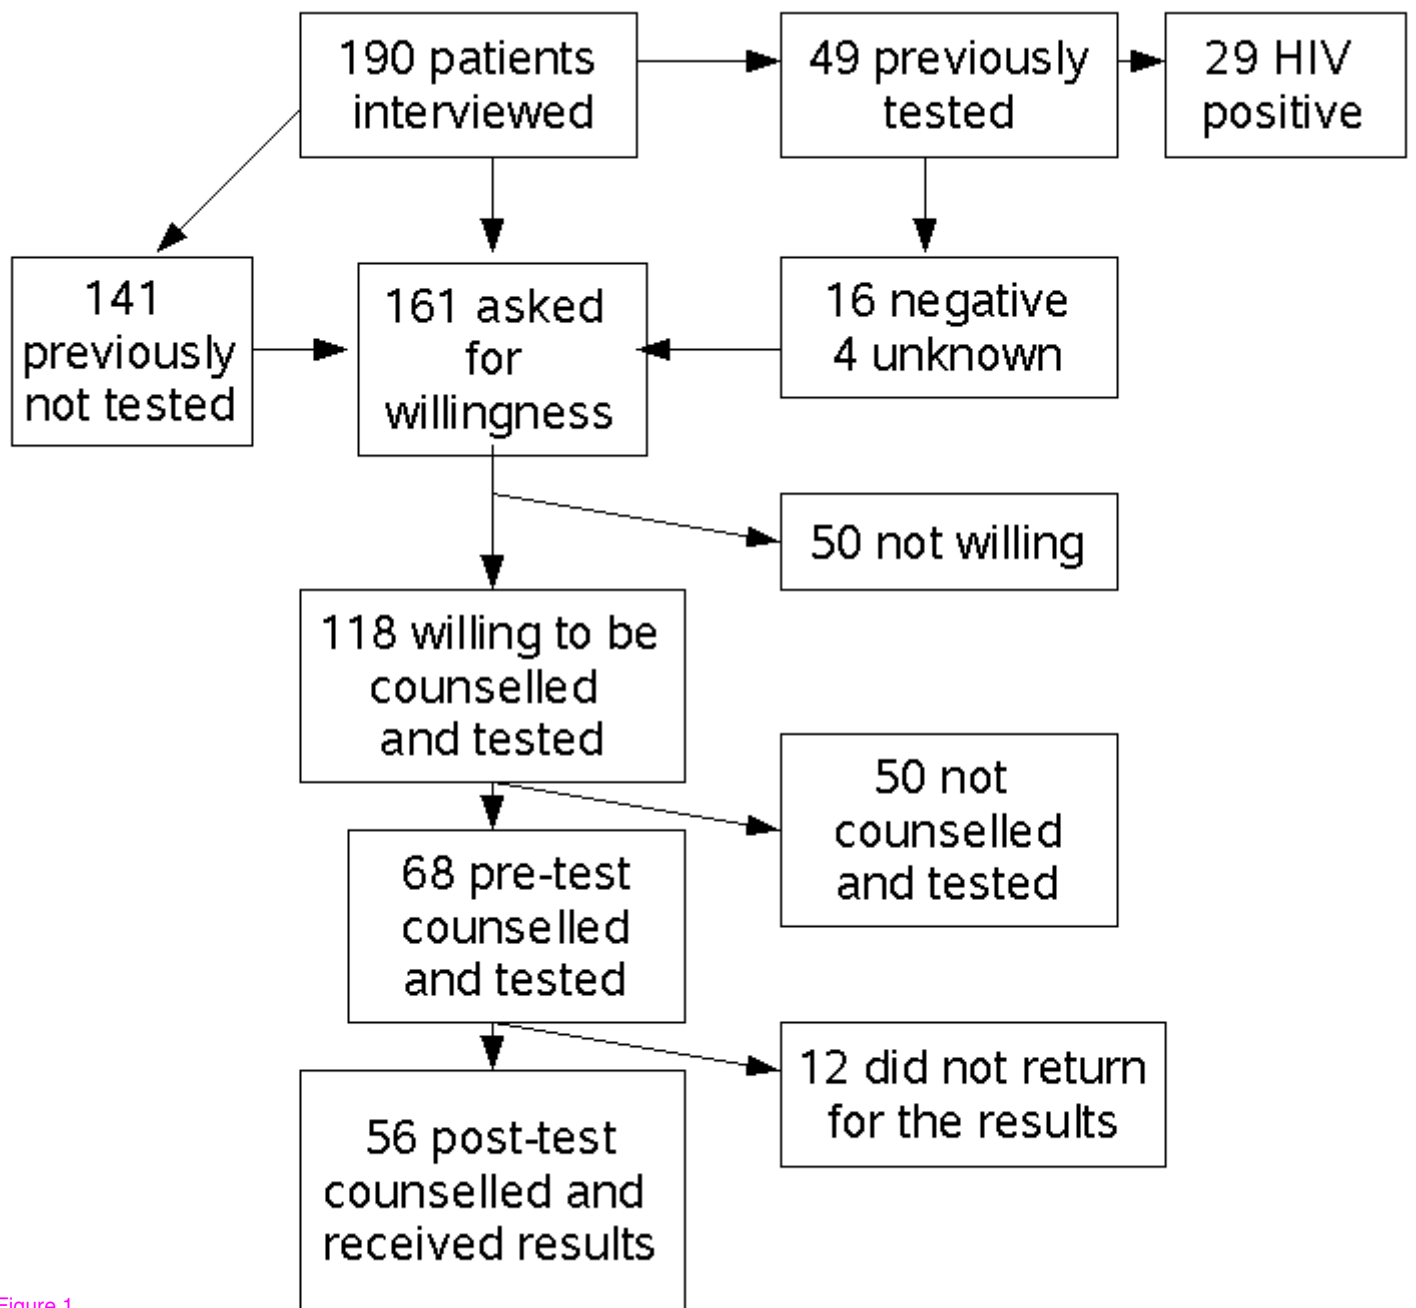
190 patients interviewed

49 previously tested

29 HIV positive

141 previously not tested

161 asked for willingness

16 negative 4 unknown

50 not willing

118 willing to be counselled and tested

50 not counselled and tested

68 pre-test counselled and tested

12 did not return for the results

56 post-test counselled and received results

Figure 1